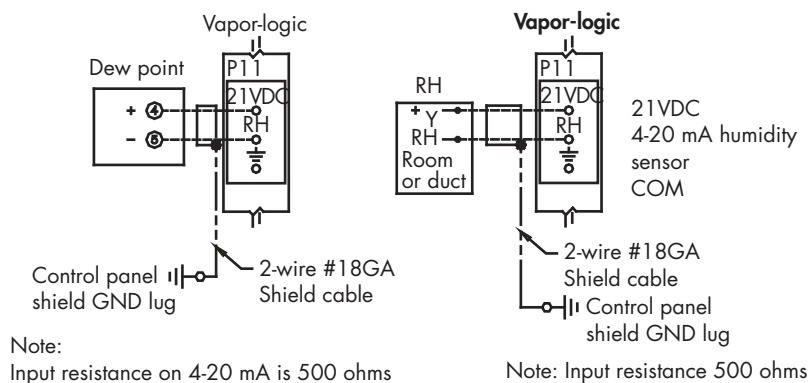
Vapor-logic

Dew point

P11

21VDC

RH

+ ④

– ⑥

Control panel shield GND lug

2-wire #18GA Shield cable

Note:
Input resistance on 4-20 mA is 500 ohms

Vapor-logic

RH

P11

21VDC

RH

+ Y

RH

Room or duct

21VDC
4-20 mA humidity sensor
COM

2-wire #18GA Shield cable

Control panel shield GND lug

Note: Input resistance 500 ohms